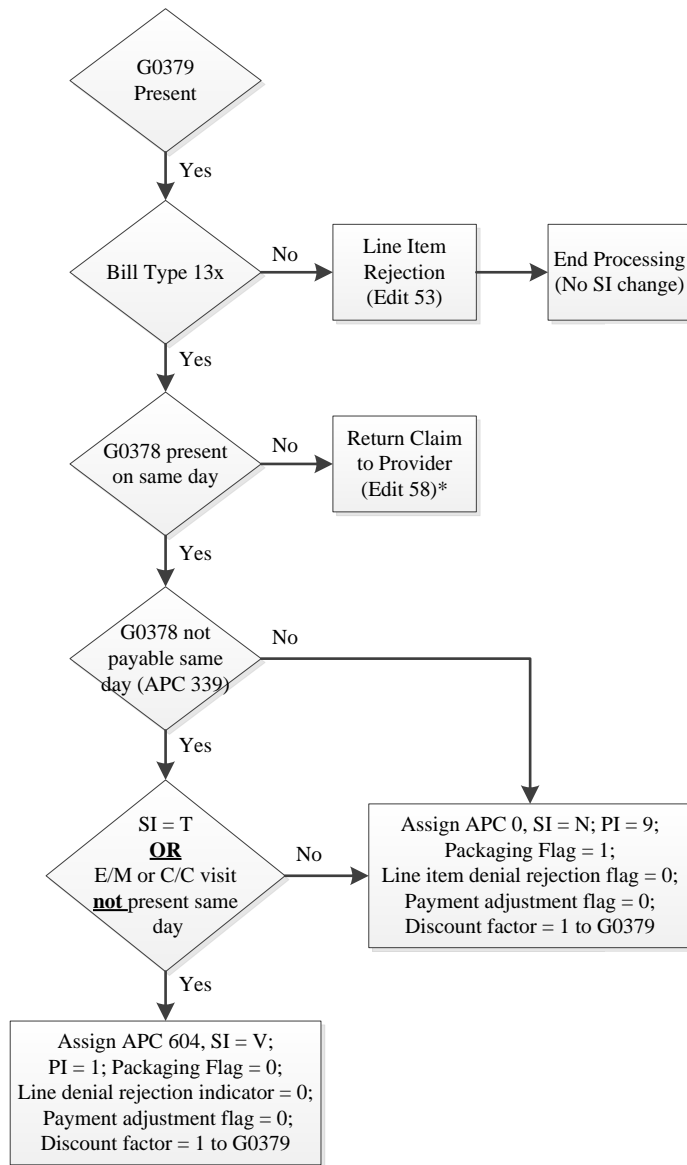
G0379 Present

Yes

Bill Type 13x

No

Line Item Rejection (Edit 53)

End Processing (No SI change)

Yes

G0378 present on same day

No

Return Claim to Provider (Edit 58)*

Yes

G0378 not payable same day (APC 339)

No

Yes

SI = T
**OR**
E/M or C/C visit **not** present same day

No

Assign APC 0, SI = N; PI = 9; Packaging Flag = 1; Line item denial rejection flag = 0; Payment adjustment flag = 0; Discount factor = 1 to G0379

Yes

Assign APC 604, SI = V; PI = 1; Packaging Flag = 0; Line denial rejection indicator = 0; Payment adjustment flag = 0; Discount factor = 1 to G0379